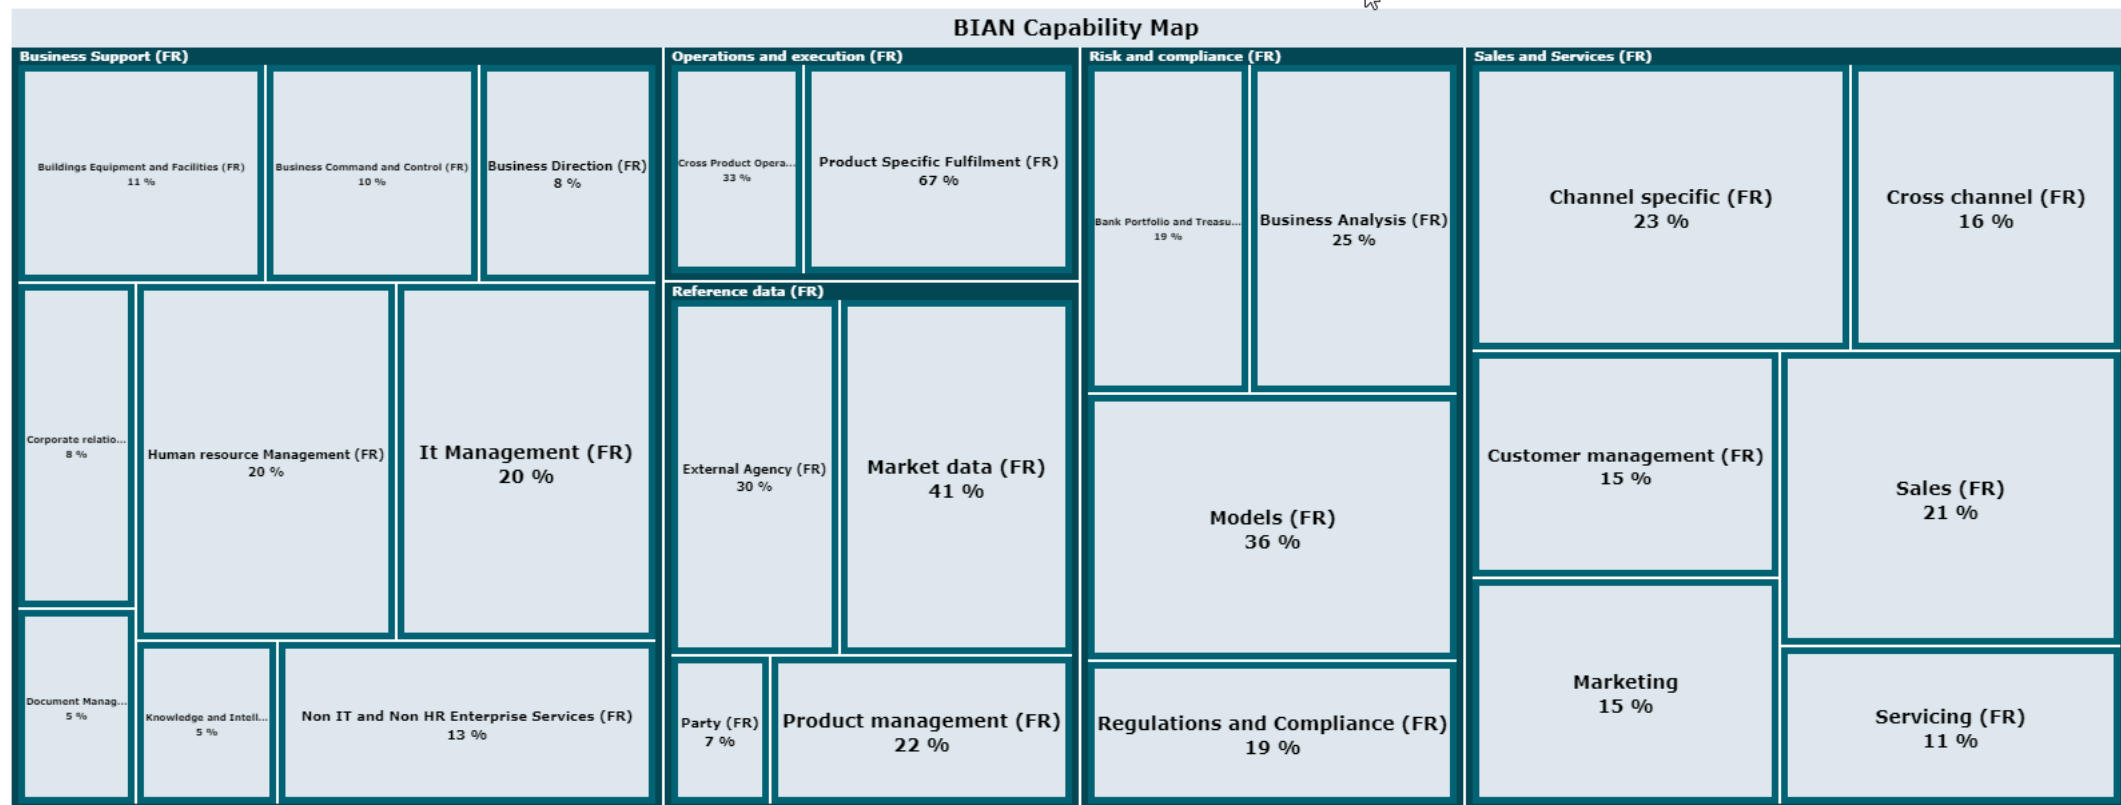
BIAN Capability Map

Business Support (FR)

Buildings Equipment and Facilities (FR)
11 %

Business Command and Control (FR)
10 %

Business Direction (FR)
8 %

Corporate relatio...
8 %

Human resource Management (FR)
20 %

It Management (FR)
20 %

Document Manag...
5 %

Knowledge and Intell...
5 %

Non IT and Non HR Enterprise Services (FR)
13 %

Operations and execution (FR)

Cross Product Opera...
33 %

Product Specific Fulfilment (FR)
67 %

Reference data (FR)

External Agency (FR)
30 %

Market data (FR)
41 %

Party (FR)
7 %

Product management (FR)
22 %

Risk and compliance (FR)

Bank Portfolio and Treasu...
19 %

Business Analysis (FR)
25 %

Models (FR)
36 %

Regulations and Compliance (FR)
19 %

Sales and Services (FR)

Channel specific (FR)
23 %

Cross channel (FR)
16 %

Customer management (FR)
15 %

Sales (FR)
21 %

Marketing
15 %

Servicing (FR)
11 %